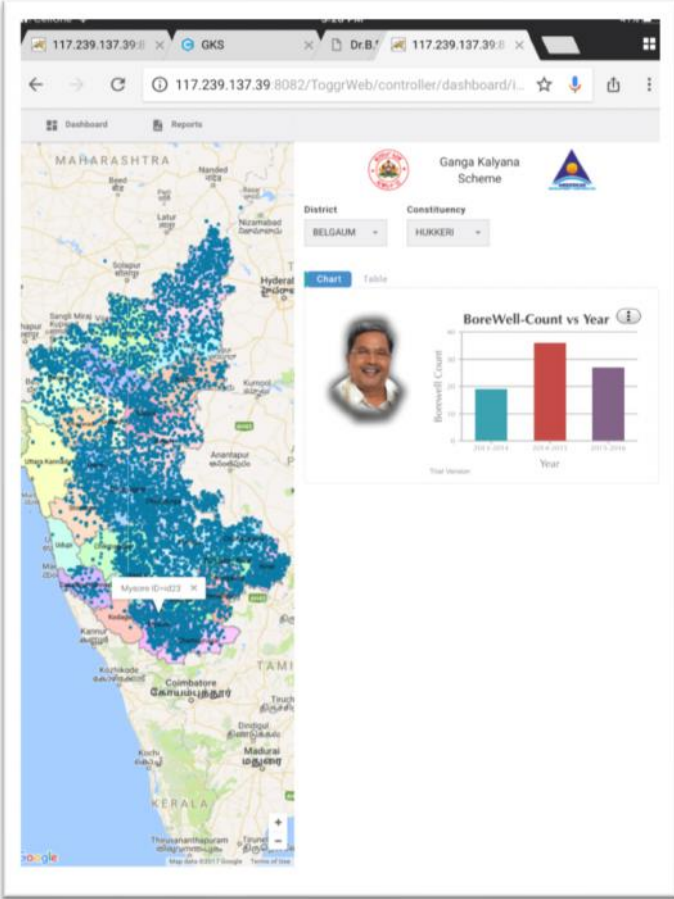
117.239.137.39:8 ×
GKS ×
Dr.B.' ×
117.239.137.39:8 ×

117.239.137.39:8082/ToggrWeb/controller/dashboard/i...

Dashboard
Reports

MAHARASHTRA
Nanded
Beed
Latur
Nizamabad
Solapur
Hyderal
Sangli Miraj
Kolhapur
Kurnool
Anantapur
Uttara Kannada
Mysore ID=id23 ×
Kannur
Kodagu
Kozhikode
Coimbatore
கோயம்புத்தூர்
Tiruch
Dindigul
Madurai
மதுரை
Kochi
KERALA
Thiruvananthapuram
Google
Map data ©2017 Google Terms of Use

Ganga Kalyana Scheme

District
BELGAUM
Constituency
HUKKERI

Chart
Table

BoreWell-Count vs Year

Borewell Count
Year
2013-2014
2014-2015
2015-2016
Trial Version